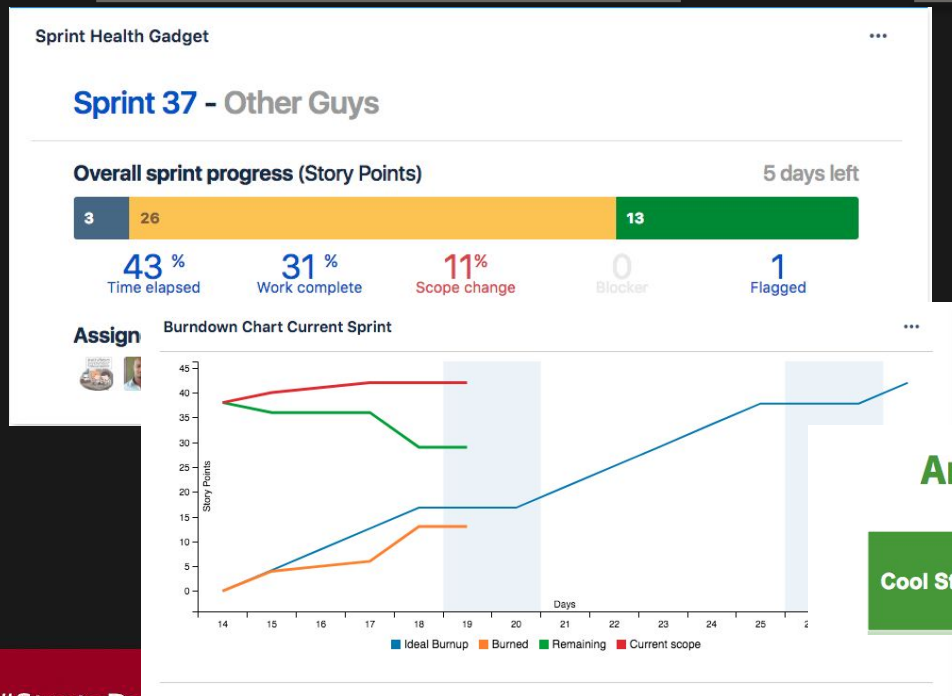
Sprint Health Gadget

•••

Sprint 37 - Other Guys

Overall sprint progress (Story Points)

5 days left

3 26 13

43 % Time elapsed

31 % Work complete

11% Scope change

0 Blocker

1 Flagged

Assign

Burndown Chart Current Sprint

•••

45
40
35
30
25
20
15
10
5
0

Story Points

Days

14 15 16 17 18 19 20 21 22 23 24 25 2

Ideal Burnup Burned Remaining Current scope

Ar

Cool St